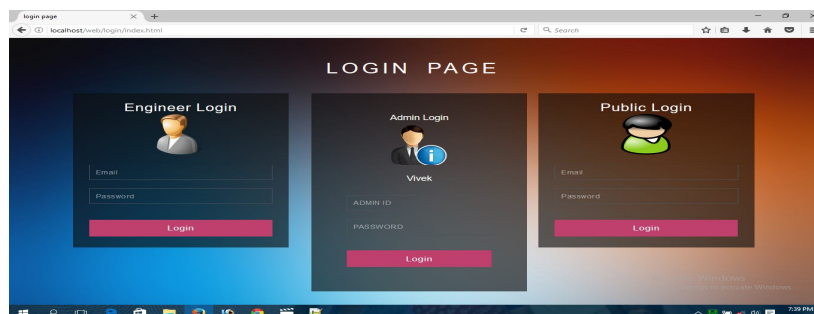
login page × +

localhost/web/login/index.html

Search

LOGIN PAGE

Engineer Login

Email

Password

Login

Admin Login

Vivek

ADMIN ID

PASSWORD

Login

Public Login

Email

Password

Login

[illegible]

7:39 PM